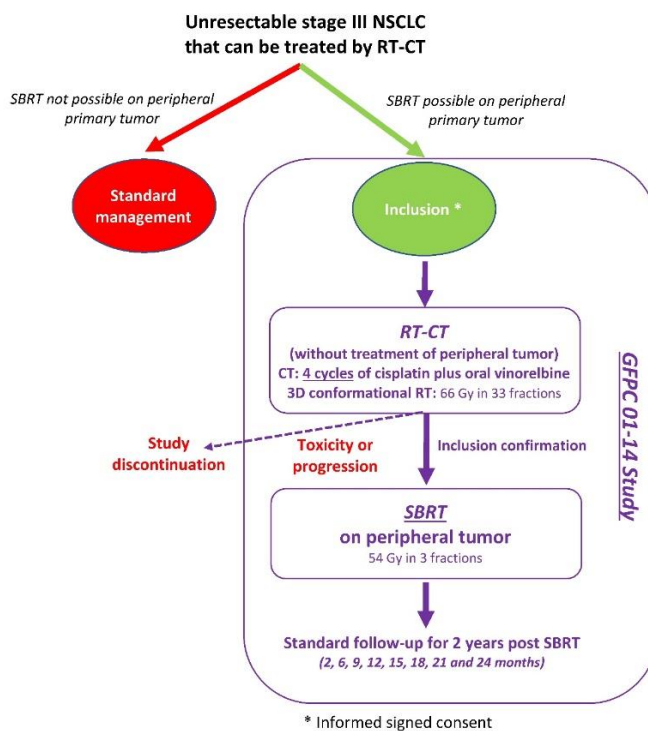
Unresectable stage III NSCLC that can be treated by RT-CT

SBRT not possible on peripheral primary tumor

SBRT possible on peripheral primary tumor

Standard management

Inclusion *

RT-CT
(without treatment of peripheral tumor)
CT: 4 cycles of cisplatin plus oral vinorelbine
3D conformational RT: 66 Gy in 33 fractions

GFPC 01-14 Study

Study discontinuation

Toxicity or progression

Inclusion confirmation

SBRT
on peripheral tumor
54 Gy in 3 fractions

Standard follow-up for 2 years post SBRT
(2, 6, 9, 12, 15, 18, 21 and 24 months)

* Informed signed consent